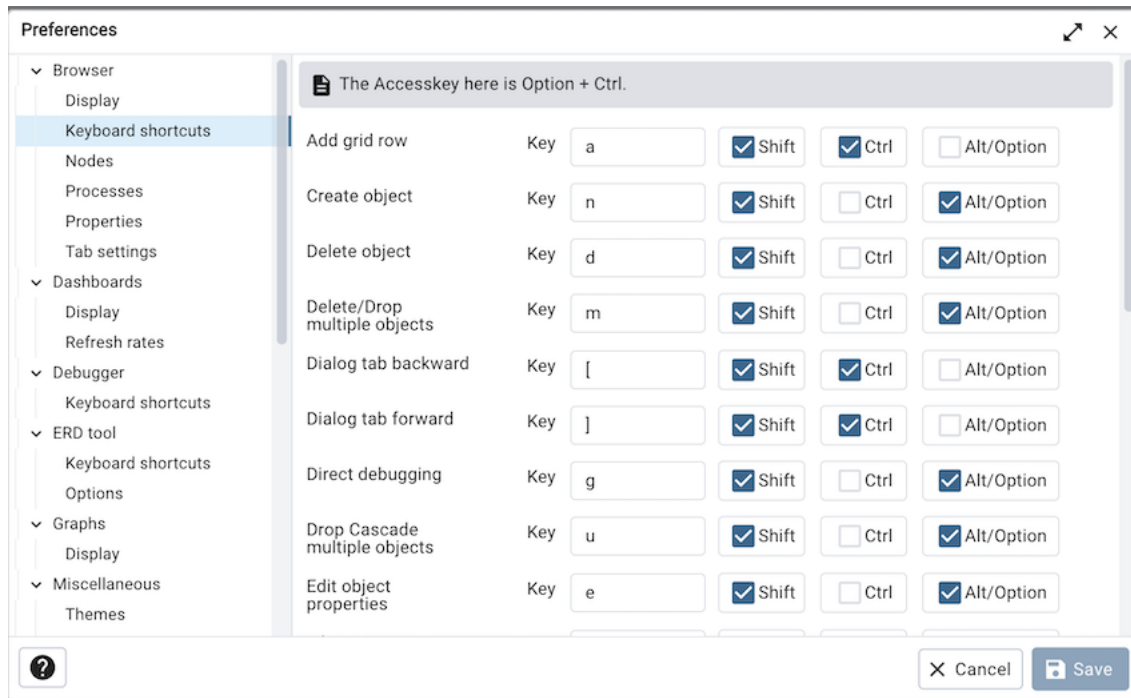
Preferences

Browser
Display
Keyboard shortcuts
Nodes
Processes
Properties
Tab settings
Dashboards
Display
Refresh rates
Debugger
Keyboard shortcuts
ERD tool
Keyboard shortcuts
Options
Graphs
Display
Miscellaneous
Themes

The Accesskey here is Option + Ctrl.

| | | | | | |
|---|---|---|---|---|---|
| Add grid row | Key | a | Shift | Ctrl | Alt/Option |
| Create object | Key | n | Shift | Ctrl | Alt/Option |
| Delete object | Key | d | Shift | Ctrl | Alt/Option |
| Delete/Drop multiple objects | Key | m | Shift | Ctrl | Alt/Option |
| Dialog tab backward | Key | [ | Shift | Ctrl | Alt/Option |
| Dialog tab forward | Key | ] | Shift | Ctrl | Alt/Option |
| Direct debugging | Key | g | Shift | Ctrl | Alt/Option |
| Drop Cascade multiple objects | Key | u | Shift | Ctrl | Alt/Option |
| Edit object properties | Key | e | Shift | Ctrl | Alt/Option |

Cancel
Save